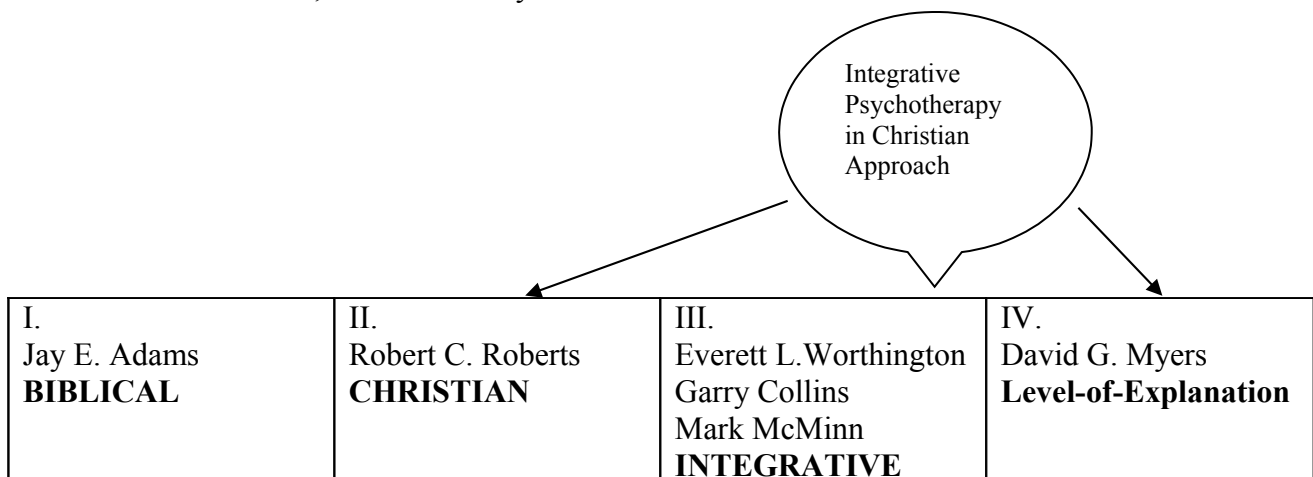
Integrative Psychotherapy in Christian Approach

| I. Jay E. Adams **BIBLICAL** | II. Robert C. Roberts **CHRISTIAN** | III. Everett L.Worthington Garry Collins Mark McMinn **INTEGRATIVE** | IV. David G. Myers **Level-of-Explanation** |
|---|---|---|---|